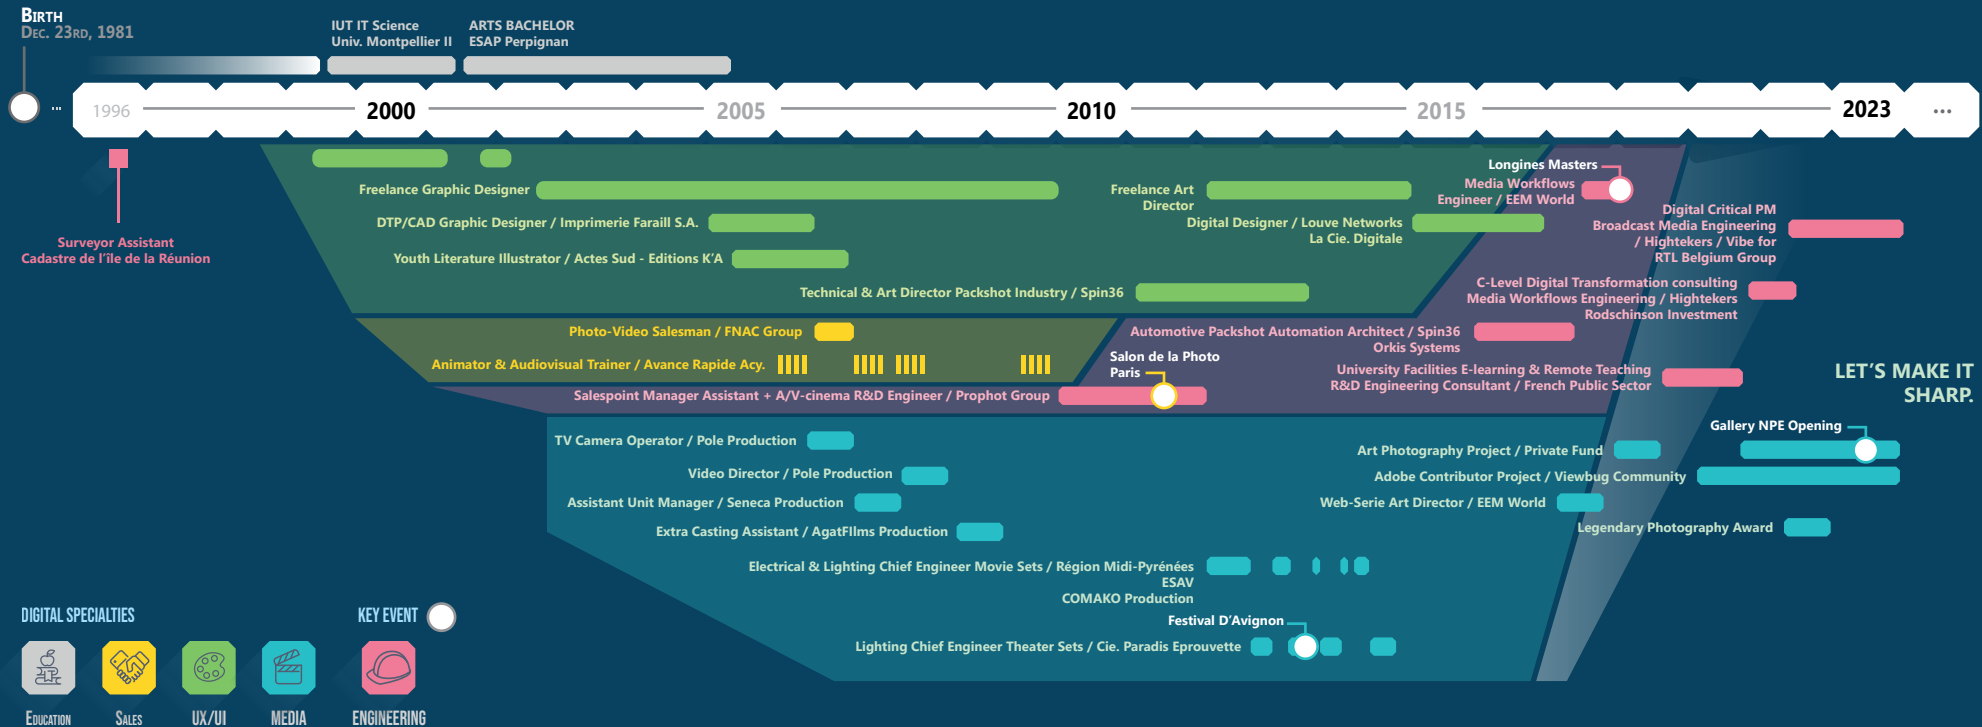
BIRTH
DEC. 23RD, 1981

IUT IT Science
Univ. Montpellier II

ARTS BACHELOR
ESAP Perpignan

...

1996 2000 2005 2010 2015 2023 ...

Surveyor Assistant
Cadastre de l'île de la Réunion

Freelance Graphic Designer

DTP/CAD Graphic Designer / Imprimerie Faraill S.A.

Youth Literature Illustrator / Actes Sud - Editions K'A

Technical & Art Director Packshot Industry / Spin36

Freelance Art Director

Digital Designer / Louve Networks
La Cie. Digitale

Longines Masters

Media Workflows Engineer / EEM World

Digital Critical PM
Broadcast Media Engineering / Hightekers / Vibe for RTL Belgium Group

C-Level Digital Transformation consulting
Media Workflows Engineering / Hightekers
Rodschinson Investment

Photo-Video Salesman / FNAC Group

Animator & Audiovisual Trainer / Avance Rapide Acy.

Salespoint Manager Assistant + A/V-cinema R&D Engineer / Prophot Group

Automotive Packshot Automation Architect / Spin36
Orkis Systems

Salon de la Photo
Paris

University Facilities E-learning & Remote Teaching
R&D Engineering Consultant / French Public Sector

LET'S MAKE IT SHARP.

TV Camera Operator / Pole Production

Video Director / Pole Production

Assistant Unit Manager / Seneca Production

Extra Casting Assistant / AgatFIlms Production

Electrical & Lighting Chief Engineer Movie Sets / Région Midi-Pyrénées
ESAV
COMAKO Production

Festival D'Avignon

Lighting Chief Engineer Theater Sets / Cie. Paradis Eprouvette

Gallery NPE Opening

Art Photography Project / Private Fund

Adobe Contributor Project / Viewbug Community

Web-Serie Art Director / EEM World

Legendary Photography Award

DIGITAL SPECIALTIES

KEY EVENT

EDUCATION SALES UX/UI MEDIA ENGINEERING